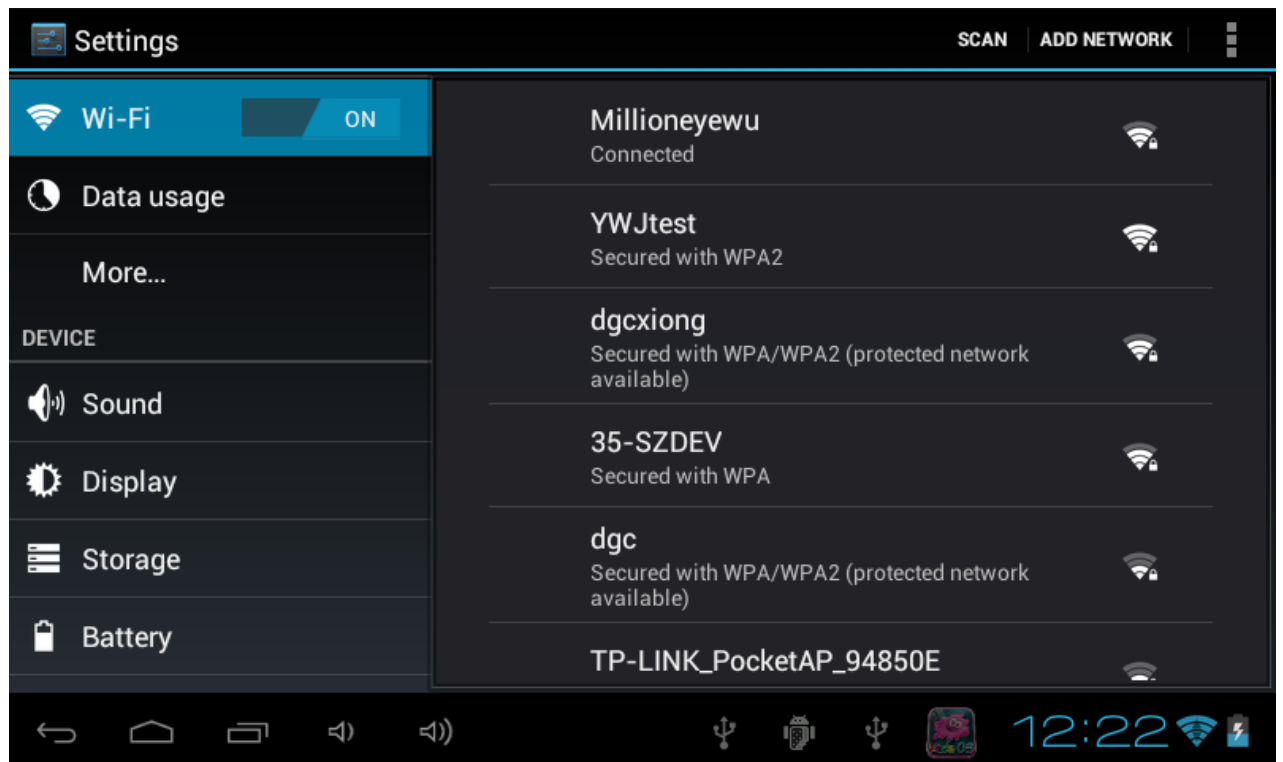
Settings

SCAN

ADD NETWORK

Wi-Fi

ON

Data usage

More...

DEVICE

Sound

Display

Storage

Battery

Millioneyewu
Connected

YWJtest
Secured with WPA2

dgcxiong
Secured with WPA/WPA2 (protected network available)

35-SZDEV
Secured with WPA

dgc
Secured with WPA/WPA2 (protected network available)

TP-LINK_PocketAP_94850E

12:22